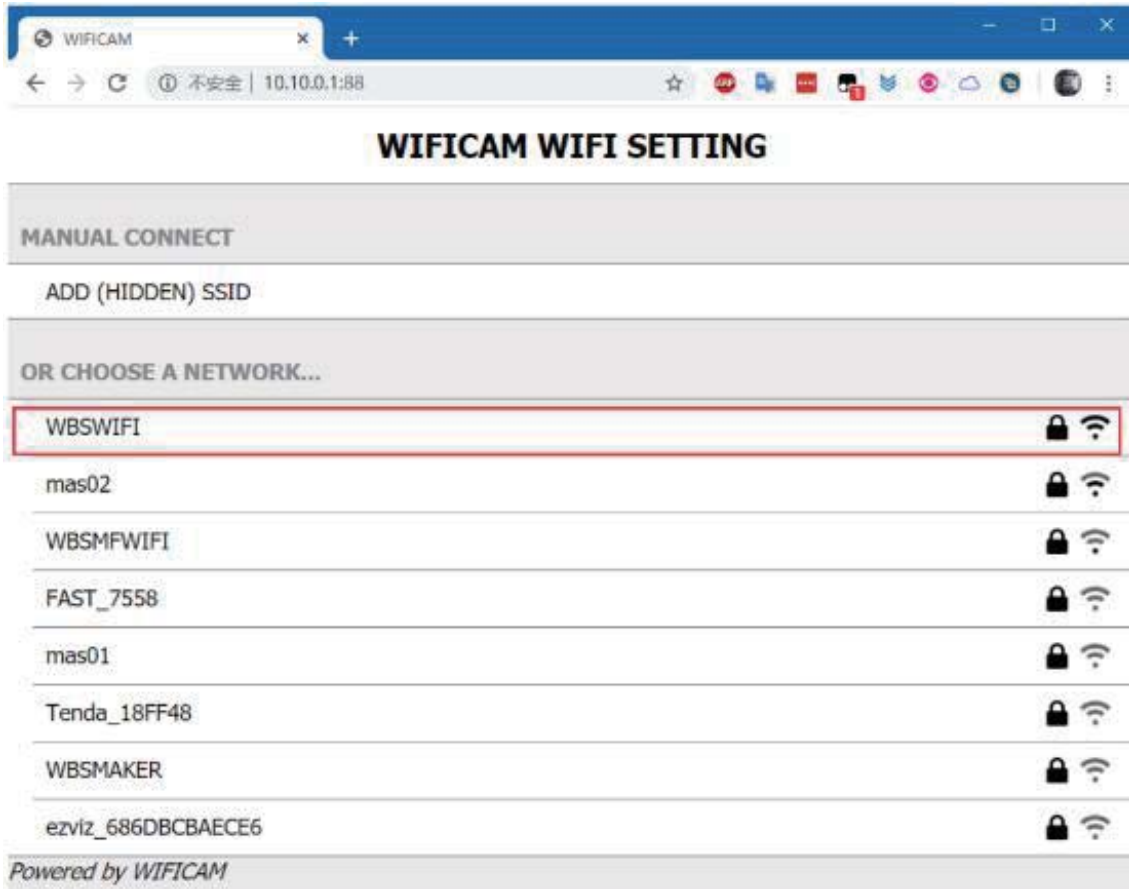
WIFICAM × +

← → C ⓘ 不安全 | 10.10.0.1:88

WIFICAM WIFI SETTING

MANUAL CONNECT

ADD (HIDDEN) SSID

OR CHOOSE A NETWORK...

WBSWIFI

mas02

WBSMFWIFI

FAST_7558

mas01

Tenda_18FF48

WBSMAKER

ezviz_686DBCBAECE6

Powered by WIFICAM